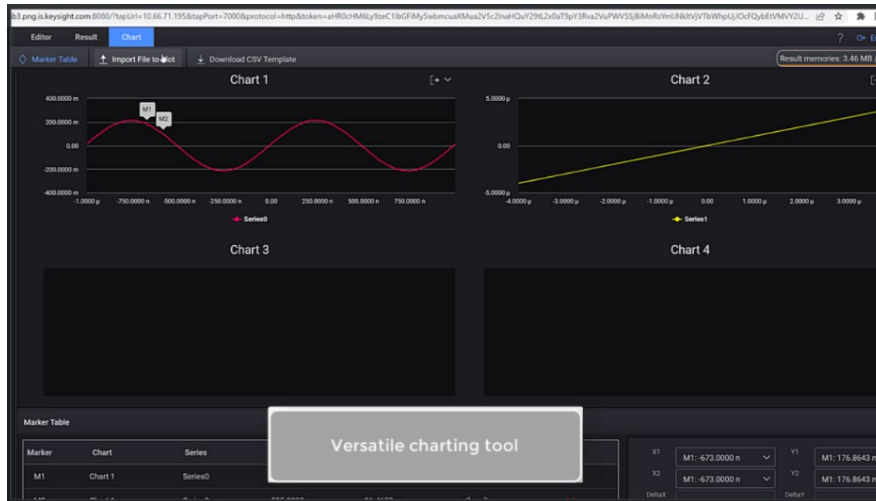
b3.png.is.keysight.com:8080/?tapUrl=10.66.71.195&tapPort=7000&protocol=http&token=aHR0cHM6Ly9zeC1lbGFiMy5wbmcuaXMua2V5c2lnaHQuY29tL2x0aT9pY3Rva2VuPWV5SjBlMnRsYmUNkltVjVTbWhpUjlOcFQybEtVMVY2U...

Editor Result Chart

? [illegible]

Marker Table Import File to Plot Download CSV Template

Result memories: 3.46 MB

Chart 1

400.0000 m
200.0000 m
0.00
-200.0000 m
-400.0000 m

M1
M2

-1.0000 µ -750.0000 n -500.0000 n -250.0000 n 0.00 250.0000 n 500.0000 n 750.0000 n

Series0

Chart 2

5.0000 µ
0.00
-5.0000 µ

-4.0000 µ -3.0000 µ -2.0000 µ -1.0000 µ 0.00 1.0000 µ 2.0000 µ 3.0000 µ

Series1

Chart 3

Chart 4

Marker Table

| Marker | Chart | Series |
|---|---|---|
| M1 | Chart 1 | Series0 |

Versatile charting tool

X1 M1: -673.0000 n
Y1 M1: 176.8643 m
X2 M1: -673.0000 n
Y2 M1: 176.8643 m
DeltaX
DeltaY